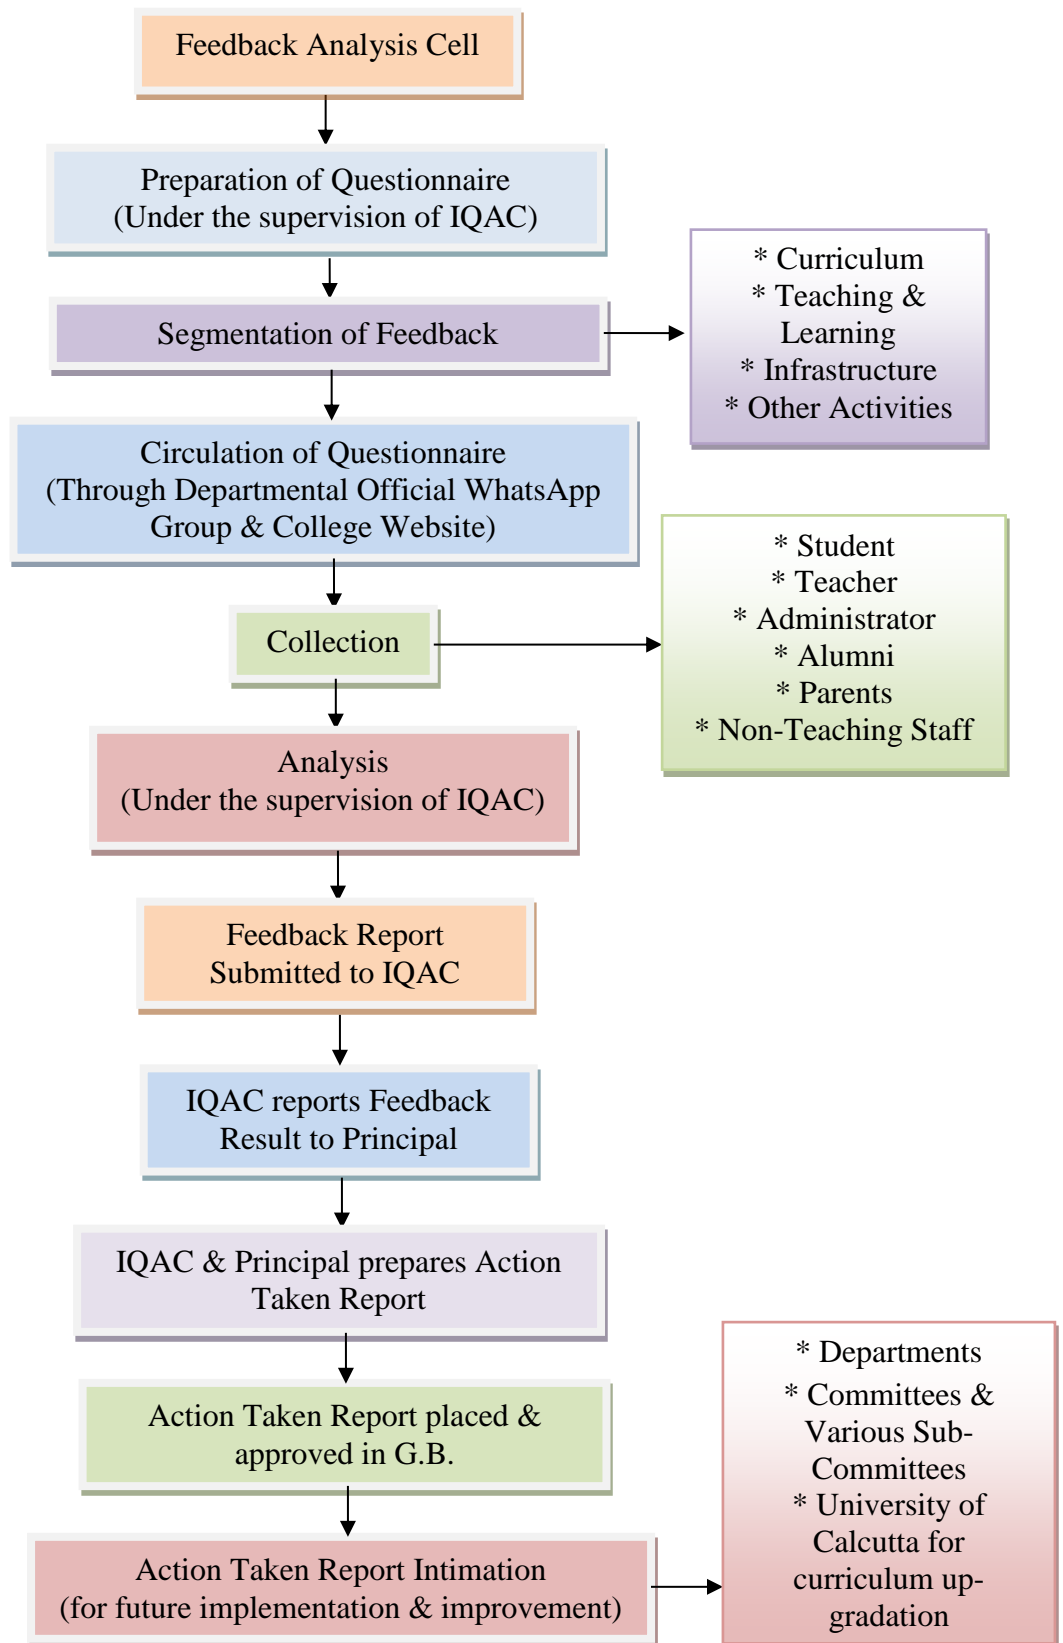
Feedback Analysis Cell

Preparation of Questionnaire
(Under the supervision of IQAC)

Segmentation of Feedback

* Curriculum
* Teaching & Learning
* Infrastructure
* Other Activities

Circulation of Questionnaire
(Through Departmental Official WhatsApp Group & College Website)

Collection

* Student
* Teacher
* Administrator
* Alumni
* Parents
* Non-Teaching Staff

Analysis
(Under the supervision of IQAC)

Feedback Report
Submitted to IQAC

IQAC reports Feedback Result to Principal

IQAC & Principal prepares Action Taken Report

Action Taken Report placed & approved in G.B.

Action Taken Report Intimation
(for future implementation & improvement)

* Departments
* Committees & Various Sub-Committees
* University of Calcutta for curriculum up-gradation